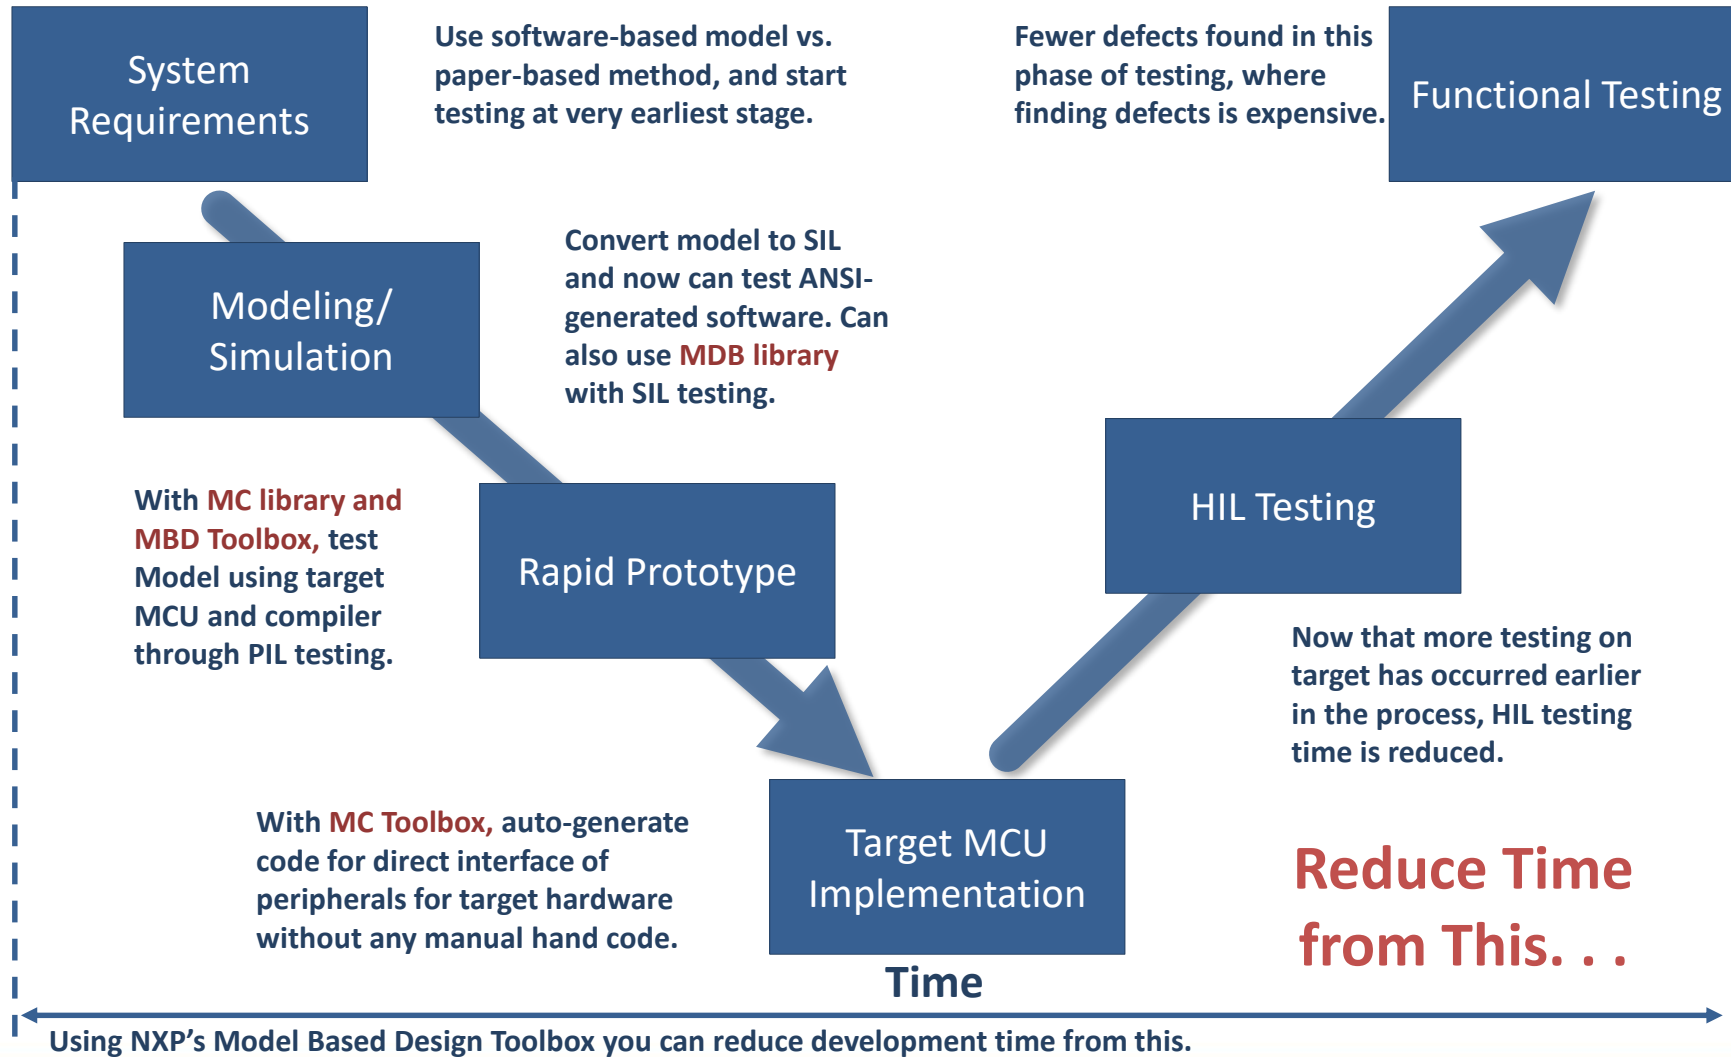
System Requirements

Use software-based model vs. paper-based method, and start testing at very earliest stage.

Fewer defects found in this phase of testing, where finding defects is expensive.

Functional Testing

Modeling/ Simulation

Convert model to SIL and now can test ANSI-generated software. Can also use MDB library with SIL testing.

With MC library and MBD Toolbox, test Model using target MCU and compiler through PIL testing.

Rapid Prototype

HIL Testing

Now that more testing on target has occurred earlier in the process, HIL testing time is reduced.

With MC Toolbox, auto-generate code for direct interface of peripherals for target hardware without any manual hand code.

Target MCU Implementation

Reduce Time from This. . .

Time

Using NXP’s Model Based Design Toolbox you can reduce development time from this.